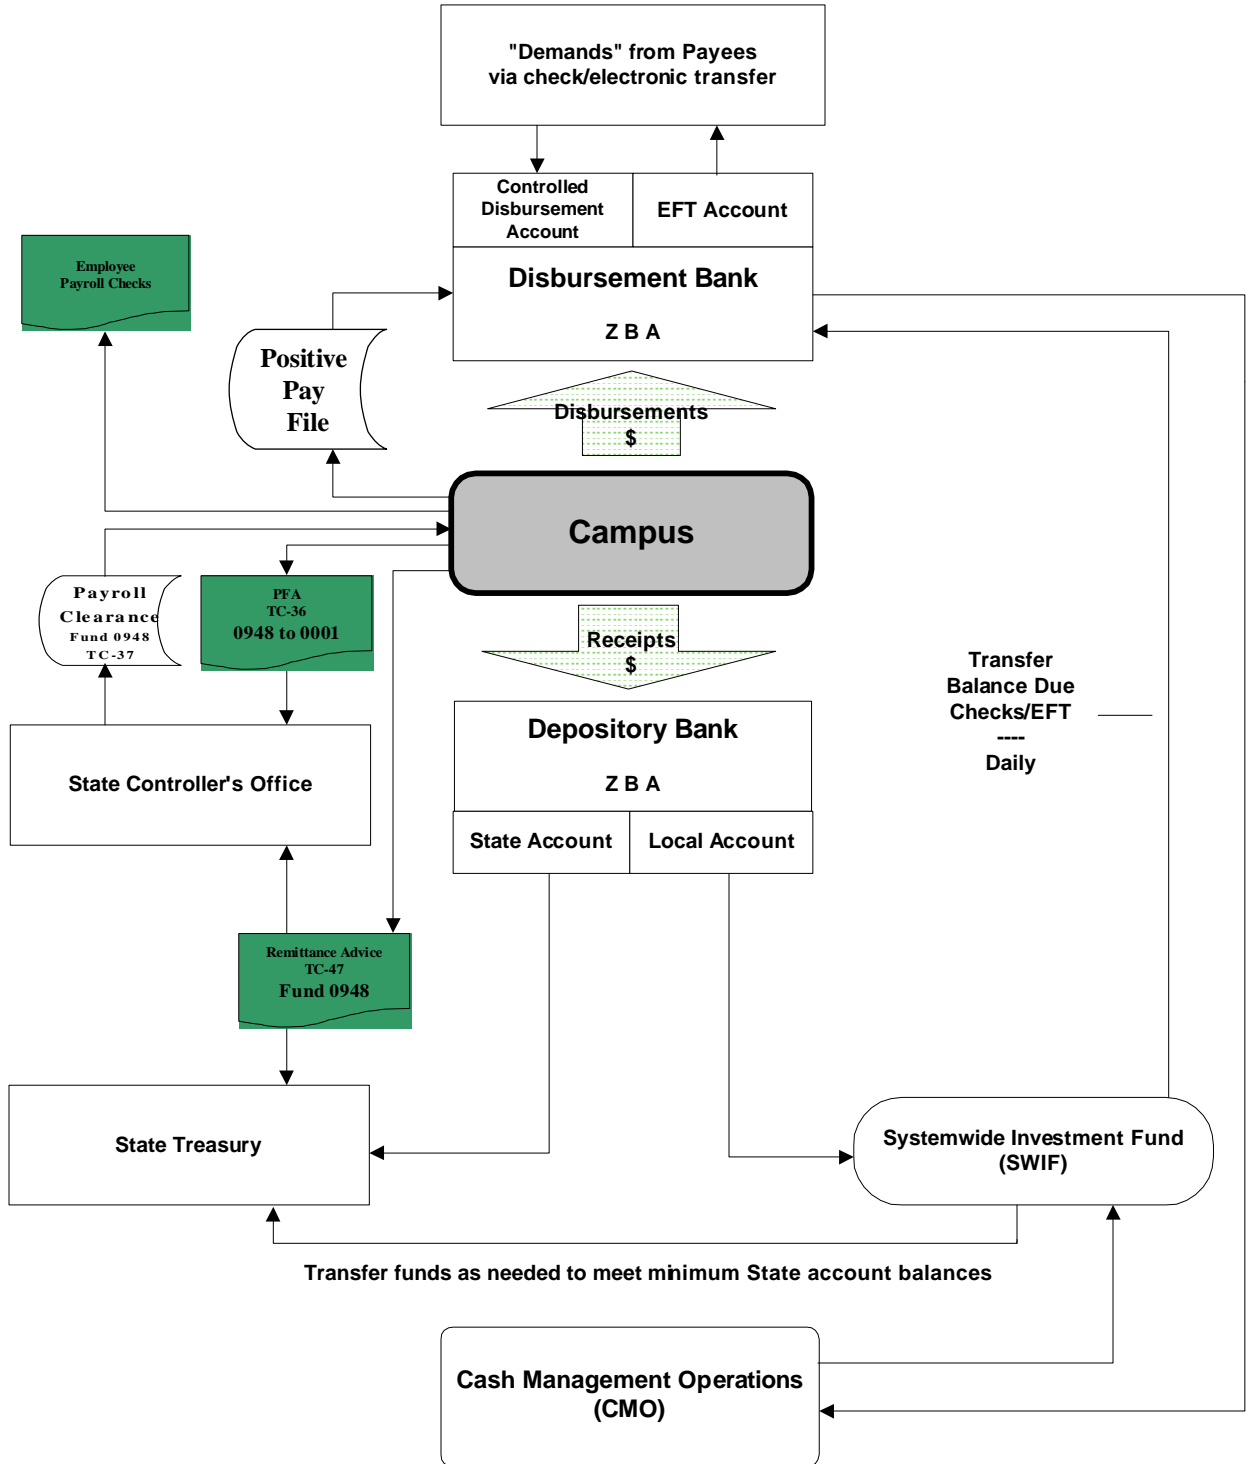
"Demands" from Payees
via check/electronic transfer

Controlled Disbursement Account

EFT Account

Disbursement Bank

Z B A

Employee Payroll Checks

Positive Pay File

Disbursements
$

Campus

Payroll Clearance Fund 0948 TC-37

PFA
TC-36
0948 to 0001

Receipts
$

Depository Bank

Z B A

State Account

Local Account

Transfer Balance Due Checks/EFT
----
Daily

State Controller's Office

Remittance Advice
TC-47
Fund 0948

State Treasury

Systemwide Investment Fund (SWIF)

Transfer funds as needed to meet minimum State account balances

Cash Management Operations (CMO)